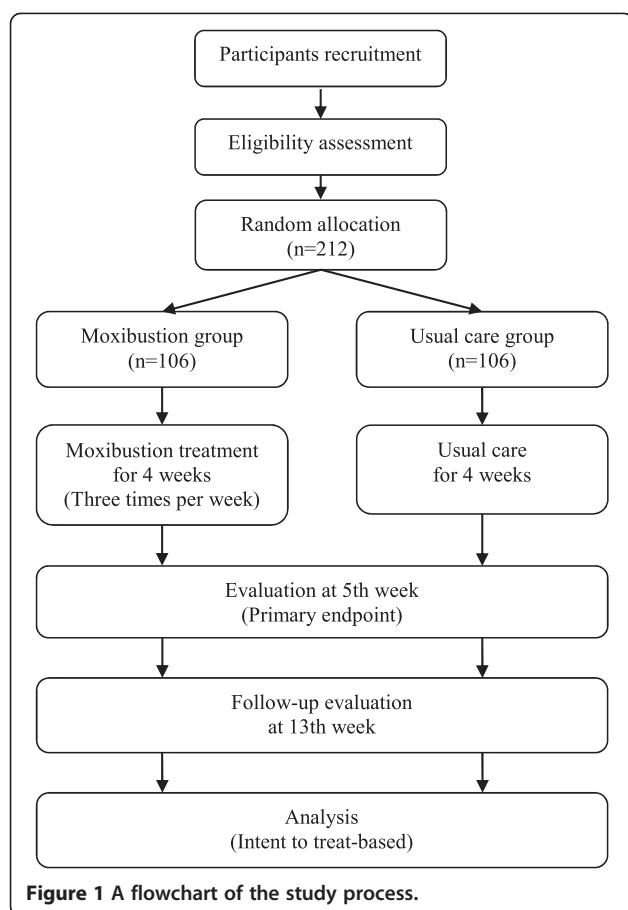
Participants recruitment

Eligibility assessment

Random allocation
(n=212)

Moxibustion group
(n=106)

Usual care group
(n=106)

Moxibustion treatment
for 4 weeks
(Three times per week)

Usual care
for 4 weeks

Evaluation at 5th week
(Primary endpoint)

Follow-up evaluation
at 13th week

Analysis
(Intent to treat-based)

**Figure 1 A flowchart of the study process.**